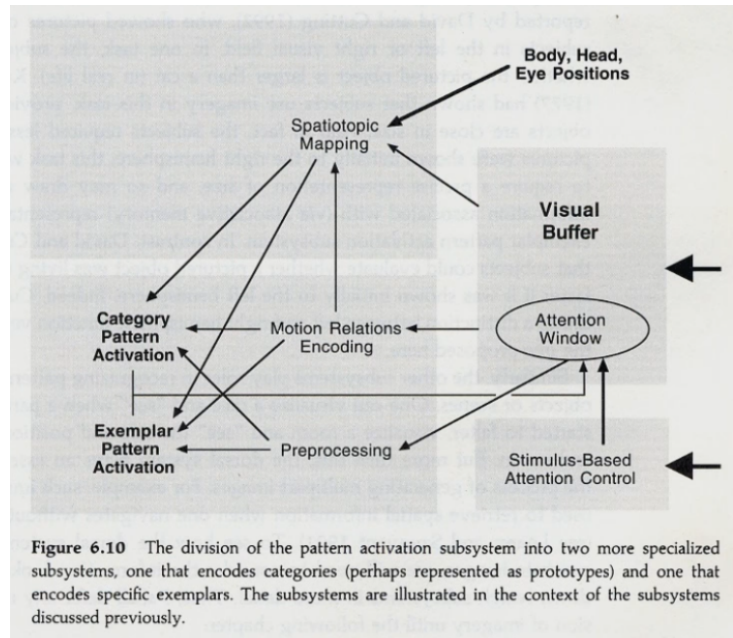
Body, Head, Eye Positions

Spatiotopic Mapping

Visual Buffer

Category Pattern Activation

Motion Relations Encoding

Attention Window

Exemplar Pattern Activation

Preprocessing

Stimulus-Based Attention Control

Figure 6.10 The division of the pattern activation subsystem into two more specialized subsystems, one that encodes categories (perhaps represented as prototypes) and one that encodes specific exemplars. The subsystems are illustrated in the context of the subsystems discussed previously.